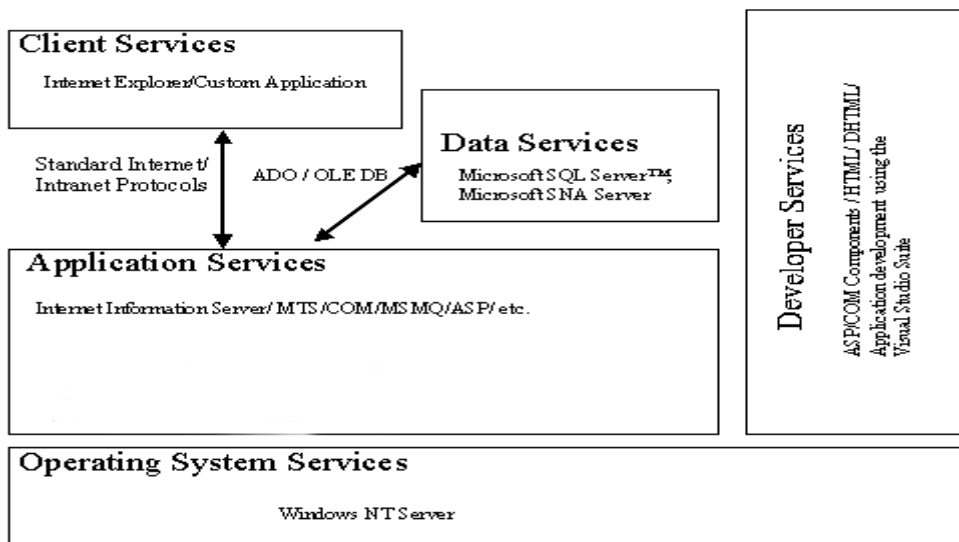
Client Services

Internet Explorer/Custom Application

Data Services

Microsoft SQL Server™, Microsoft SNA Server

Standard Internet/ Intranet Protocols

ADO / OLE DB

Application Services

Internet Information Server/ MTS/COM/MSMQ/ASP/ etc.

Developer Services

ASP/COM Components / HTML/ DHTML/ Application development using the Visual Studio Suite

Operating System Services

Windows NT Server